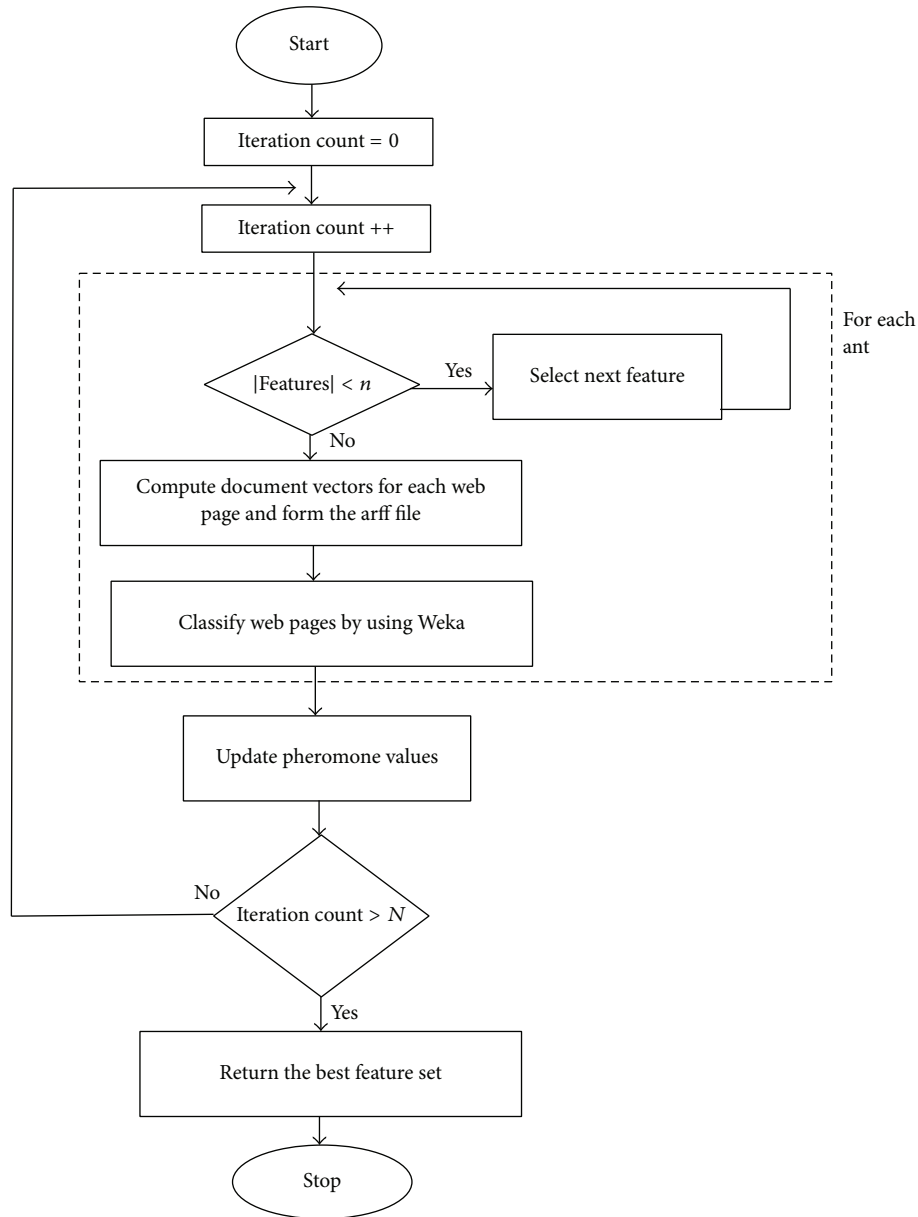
Start

Iteration count = 0

Iteration count ++

For each ant

|Features| < $n$

Yes

Select next feature

No

Compute document vectors for each web page and form the arff file

Classify web pages by using Weka

Update pheromone values

No

Iteration count > $N$

Yes

Return the best feature set

Stop